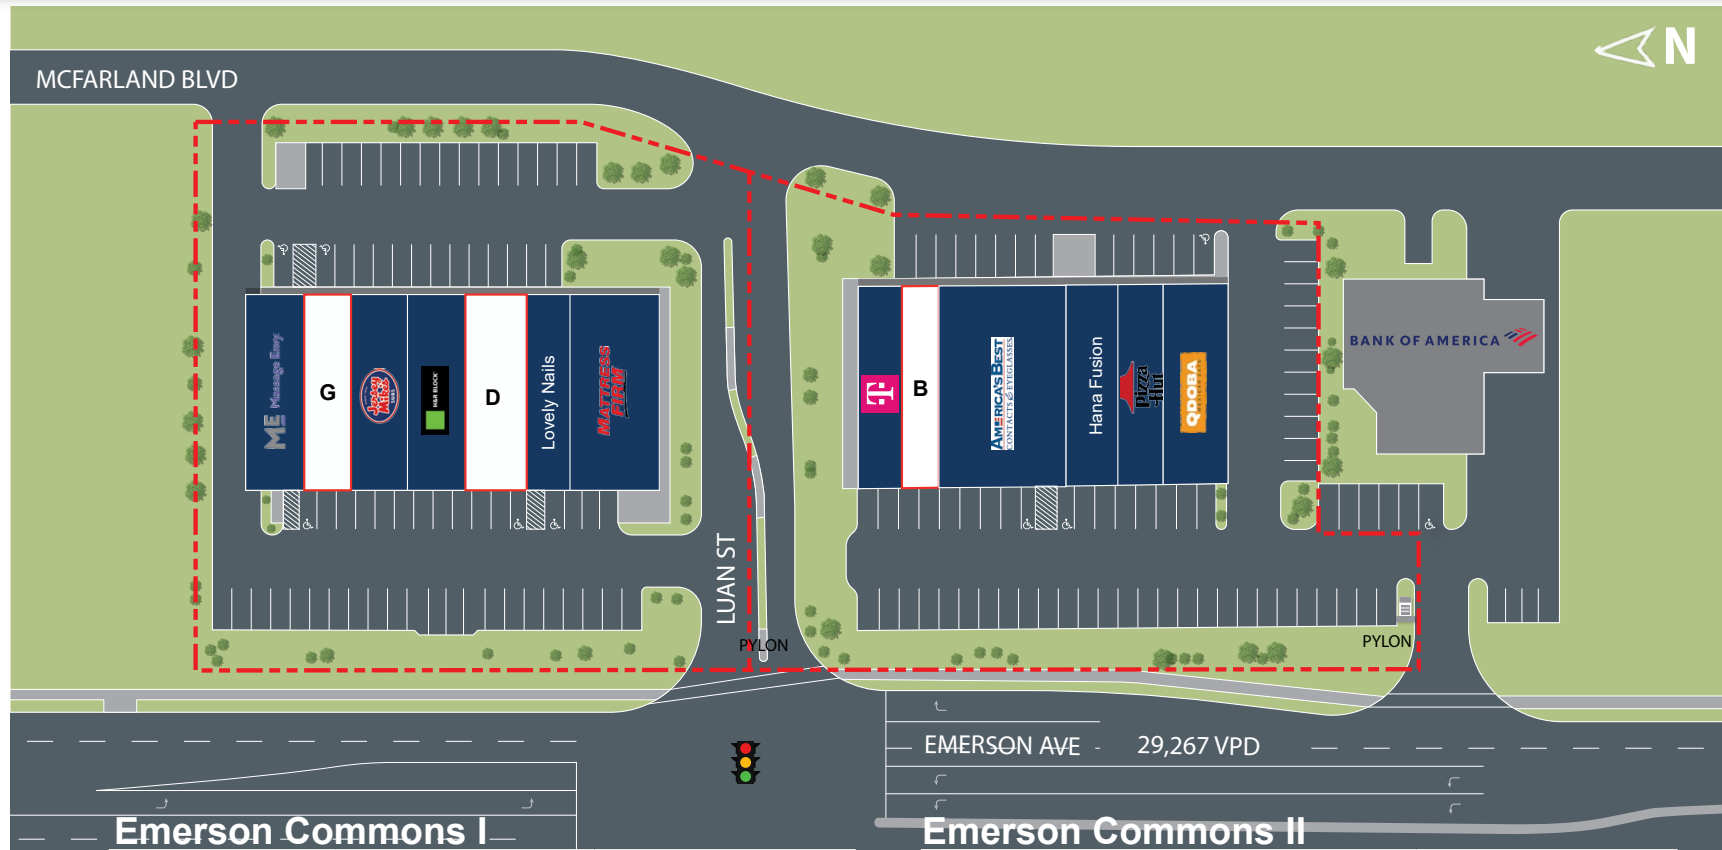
N

MCFARLAND BLVD

Massage Envy

G

Jersey Mike's

H&R BLOCK

D

Lovely Nails

MATTRESS FIRM

LUAN ST

PYLON

T

B

AMERICA'S BEST CONTACTS & EYEGLASSES

Hana Fusion

Pizza Hut

QDOBA

BANK OF AMERICA

PYLON

EMERSON AVE - 29,267 VPD

Emerson Commons I

Emerson Commons II